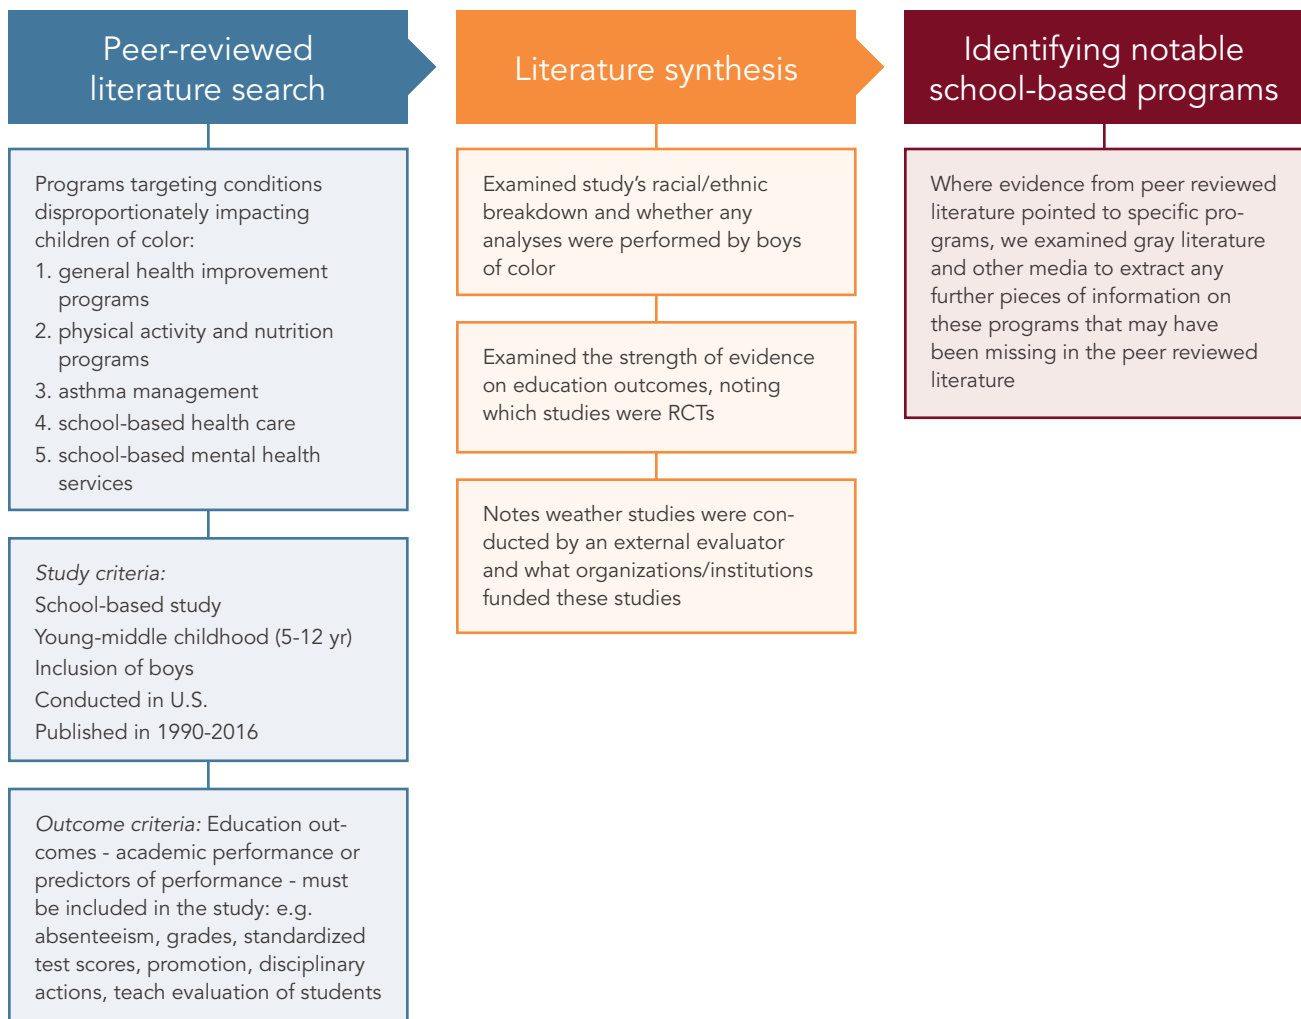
Peer-reviewed literature search

Programs targeting conditions disproportionately impacting children of color:
1. general health improvement programs
2. physical activity and nutrition programs
3. asthma management
4. school-based health care
5. school-based mental health services

*Study criteria:*
School-based study
Young-middle childhood (5-12 yr)
Inclusion of boys
Conducted in U.S.
Published in 1990-2016

*Outcome criteria:* Education outcomes - academic performance or predictors of performance - must be included in the study: e.g. absenteeism, grades, standardized test scores, promotion, disciplinary actions, teach evaluation of students

Literature synthesis

Examined study's racial/ethnic breakdown and whether any analyses were performed by boys of color

Examined the strength of evidence on education outcomes, noting which studies were RCTs

Notes weather studies were conducted by an external evaluator and what organizations/institutions funded these studies

Identifying notable school-based programs

Where evidence from peer reviewed literature pointed to specific programs, we examined gray literature and other media to extract any further pieces of information on these programs that may have been missing in the peer reviewed literature